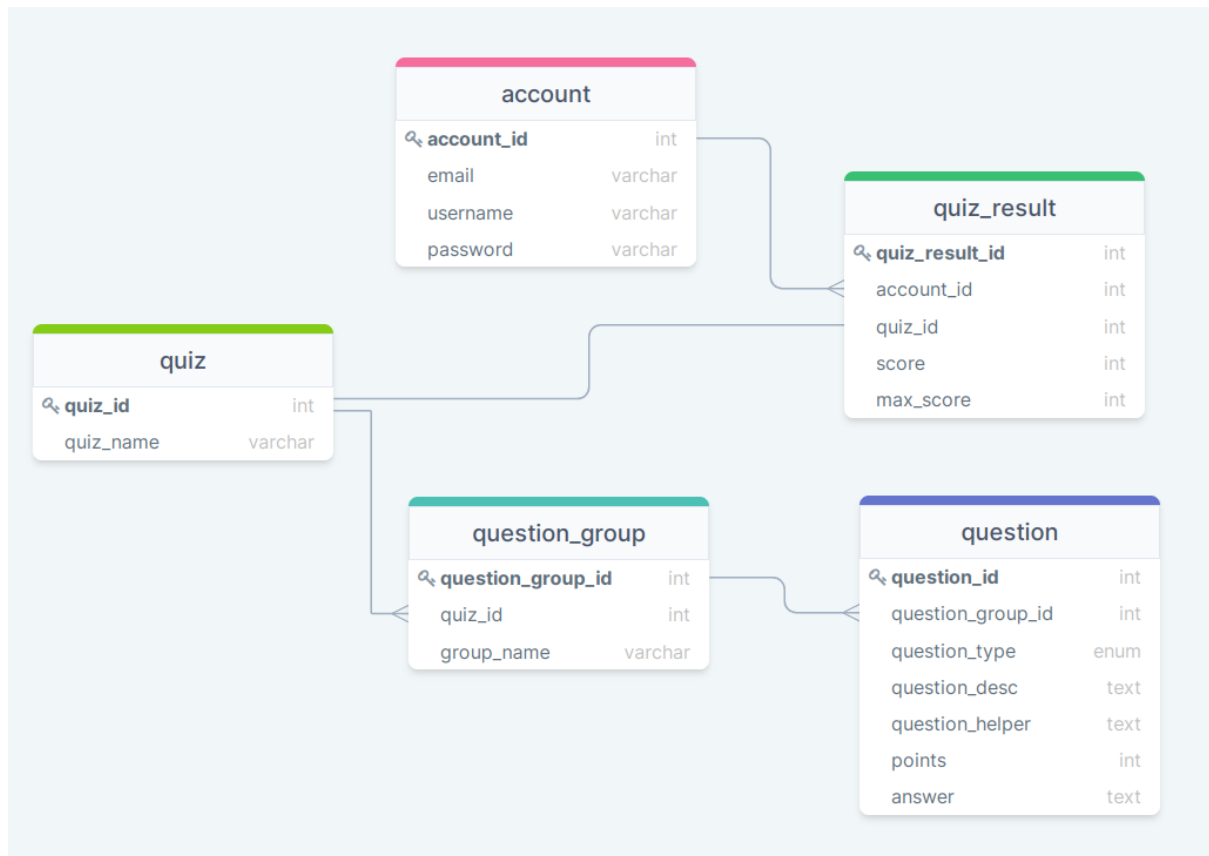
account

| account_id | int |
|---|---|
| email | varchar |
| username | varchar |
| password | varchar |

quiz_result

| quiz_result_id | int |
|---|---|
| account_id | int |
| quiz_id | int |
| score | int |
| max_score | int |

quiz

| quiz_id | int |
|---|---|
| quiz_name | varchar |

question_group

| question_group_id | int |
|---|---|
| quiz_id | int |
| group_name | varchar |

question

| question_id | int |
|---|---|
| question_group_id | int |
| question_type | enum |
| question_desc | text |
| question_helper | text |
| points | int |
| answer | text |